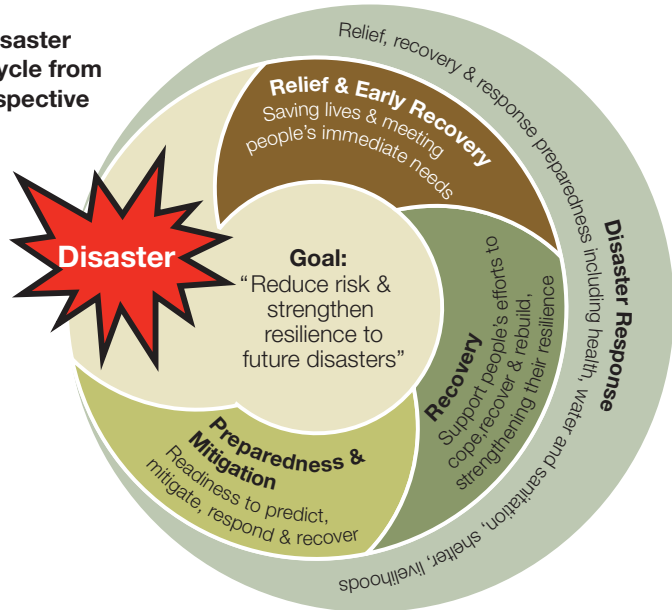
saster
ycle from
spective

Relief, recovery & response preparedness including health, water and sanitation, shelter, livelihoods

Disaster Response

Relief & Early Recovery
Saving lives & meeting people's immediate needs

Disaster

Goal:
"Reduce risk & strengthen resilience to future disasters"

Recovery
Support people's efforts to cope,recover & rebuild, strengthening their resilience

Preparedness & Mitigation
Readiness to predict, mitigate, respond & recover